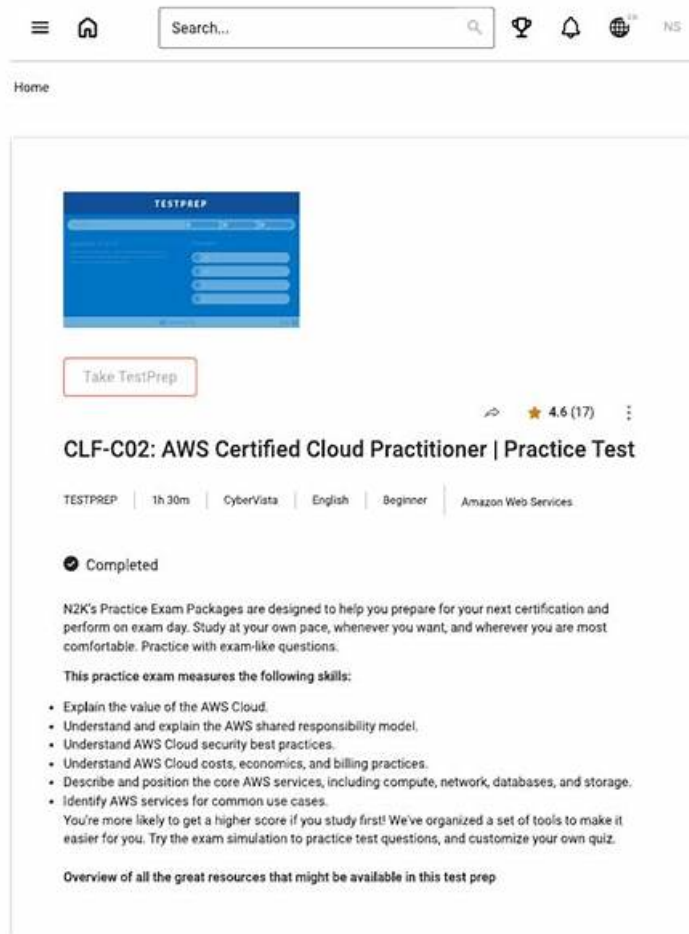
Search...

NS

Home

TESTPREP

Take TestPrep

4.6 (17)

CLF-C02: AWS Certified Cloud Practitioner | Practice Test

TESTPREP | 1h 30m | CyberVista | English | Beginner | Amazon Web Services

Completed

N2K's Practice Exam Packages are designed to help you prepare for your next certification and perform on exam day. Study at your own pace, whenever you want, and wherever you are most comfortable. Practice with exam-like questions.

This practice exam measures the following skills:

- Explain the value of the AWS Cloud.
- Understand and explain the AWS shared responsibility model.
- Understand AWS Cloud security best practices.
- Understand AWS Cloud costs, economics, and billing practices.
- Describe and position the core AWS services, including compute, network, databases, and storage.
- Identify AWS services for common use cases.

You're more likely to get a higher score if you study first! We've organized a set of tools to make it easier for you. Try the exam simulation to practice test questions, and customize your own quiz.

Overview of all the great resources that might be available in this test prep